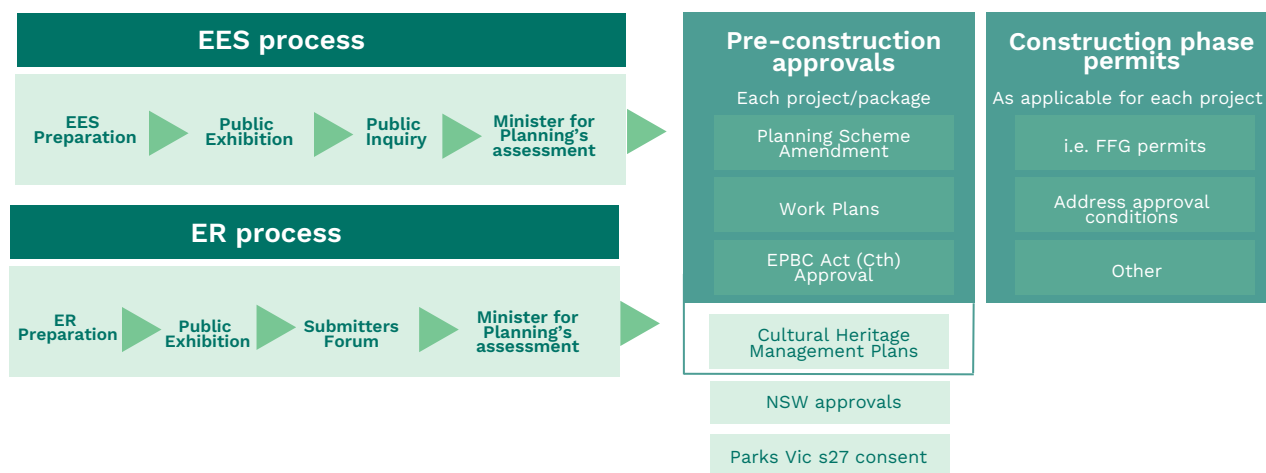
EES process

EES Preparation

Public Exhibition

Public Inquiry

Minister for Planning's assessment

ER process

ER Preparation

Public Exhibition

Submitters Forum

Minister for Planning's assessment

Pre-construction approvals

Each project/package

Planning Scheme Amendment

Work Plans

EPBC Act (Cth) Approval

Cultural Heritage Management Plans

NSW approvals

Parks Vic s27 consent

Construction phase permits

As applicable for each project

i.e. FFG permits

Address approval conditions

Other